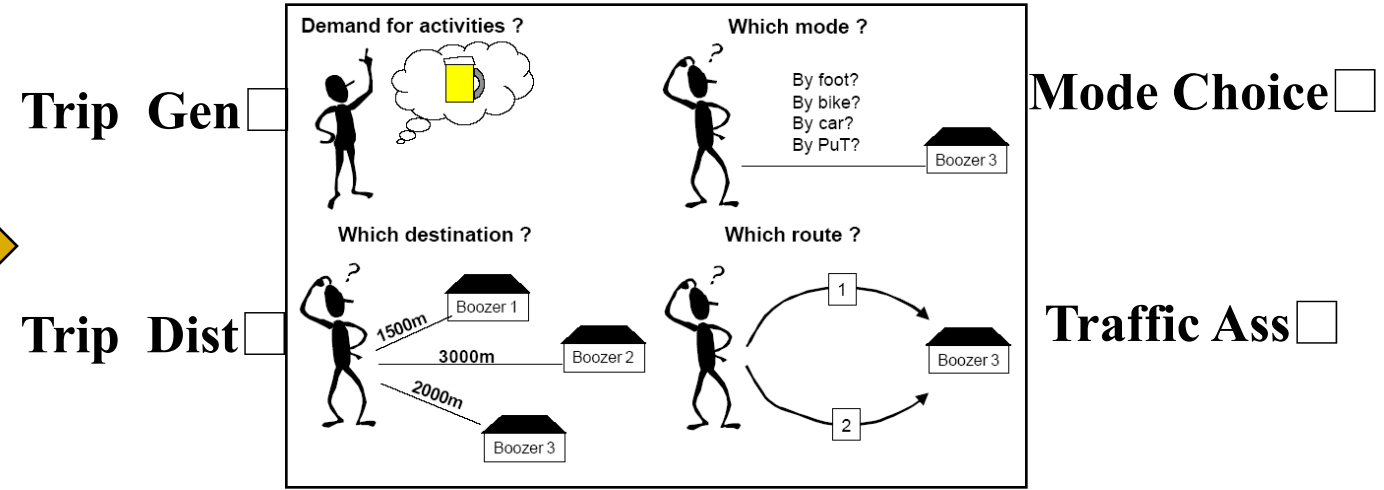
Trip Gen□

Trip Dist□

Demand for activities ?

Which mode ?

By foot?
By bike?
By car?
By PuT?

Boozer 3

Which destination ?

1500m
Boozer 1
3000m
Boozer 2
2000m
Boozer 3

Which route ?

1
2
Boozer 3

Mode Choice□

Traffic Ass□